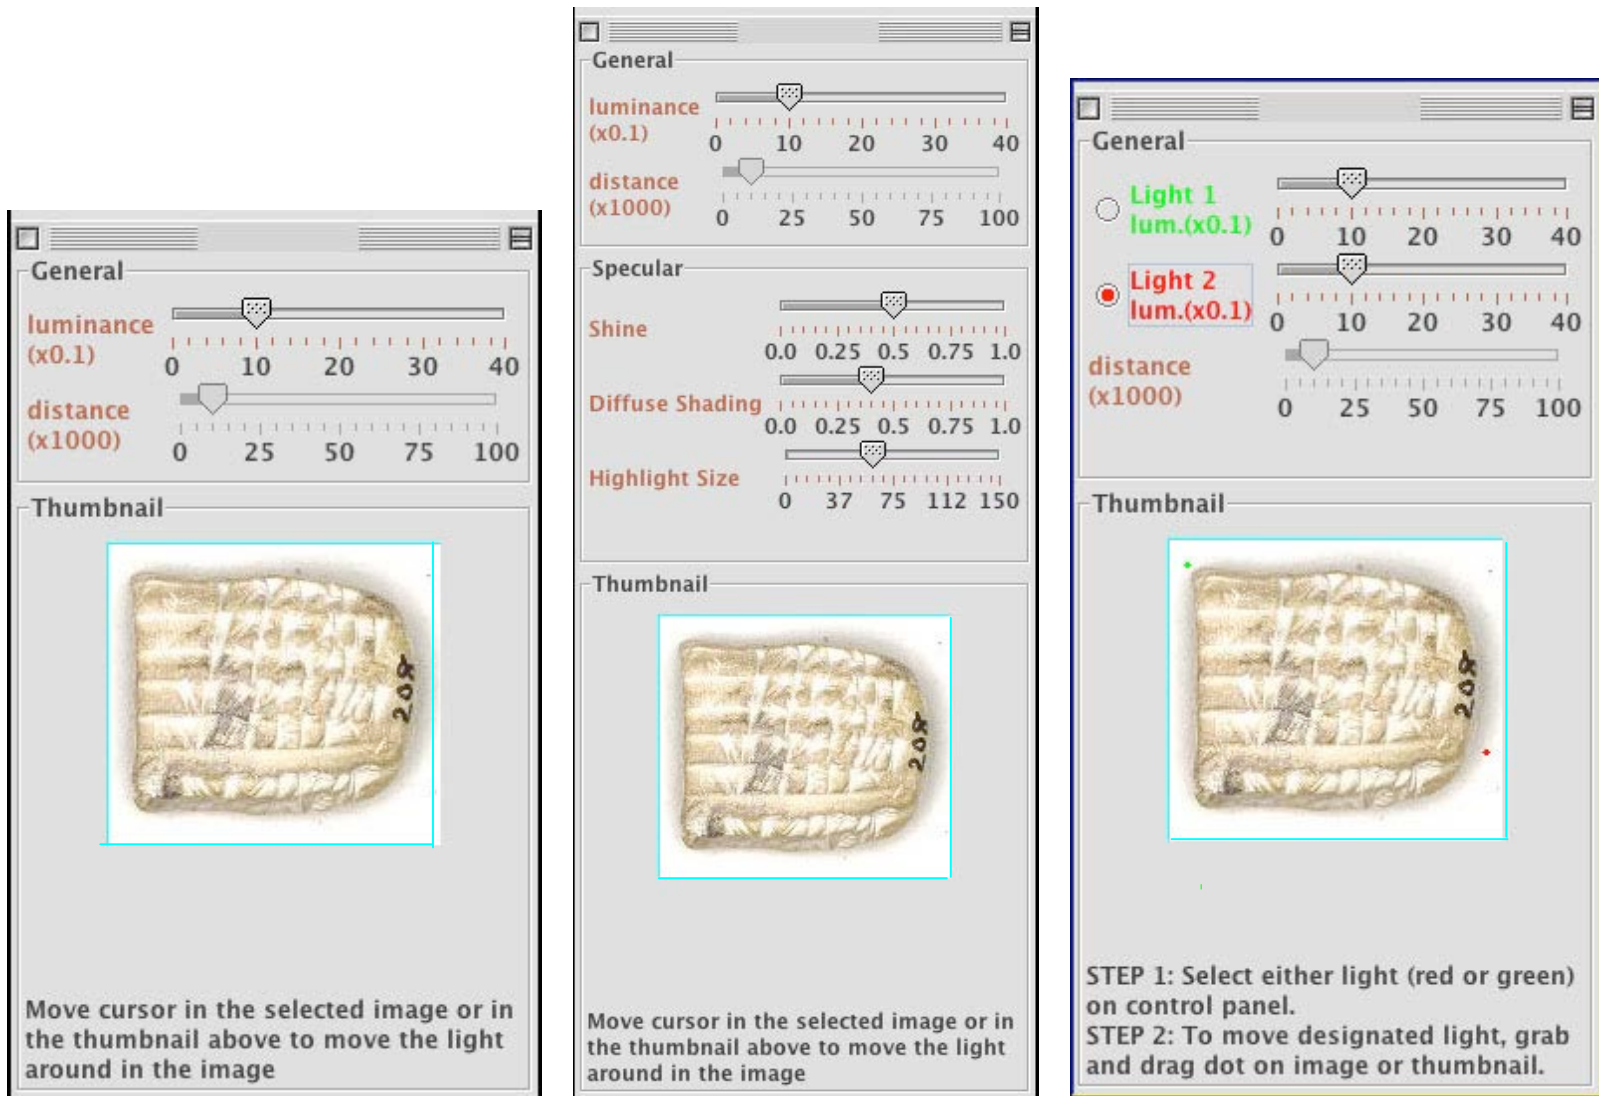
General

luminance (x0.1)

0 10 20 30 40

distance (x1000)

0 25 50 75 100

Thumbnail

208

Move cursor in the selected image or in the thumbnail above to move the light around in the image

General

luminance (x0.1)

0 10 20 30 40

distance (x1000)

0 25 50 75 100

Specular

Shine

0.0 0.25 0.5 0.75 1.0

Diffuse Shading

0.0 0.25 0.5 0.75 1.0

Highlight Size

0 37 75 112 150

Thumbnail

208

Move cursor in the selected image or in the thumbnail above to move the light around in the image

General

Light 1 lum.(x0.1)

0 10 20 30 40

Light 2 lum.(x0.1)

0 10 20 30 40

distance (x1000)

0 25 50 75 100

Thumbnail

208

STEP 1: Select either light (red or green) on control panel.
STEP 2: To move designated light, grab and drag dot on image or thumbnail.